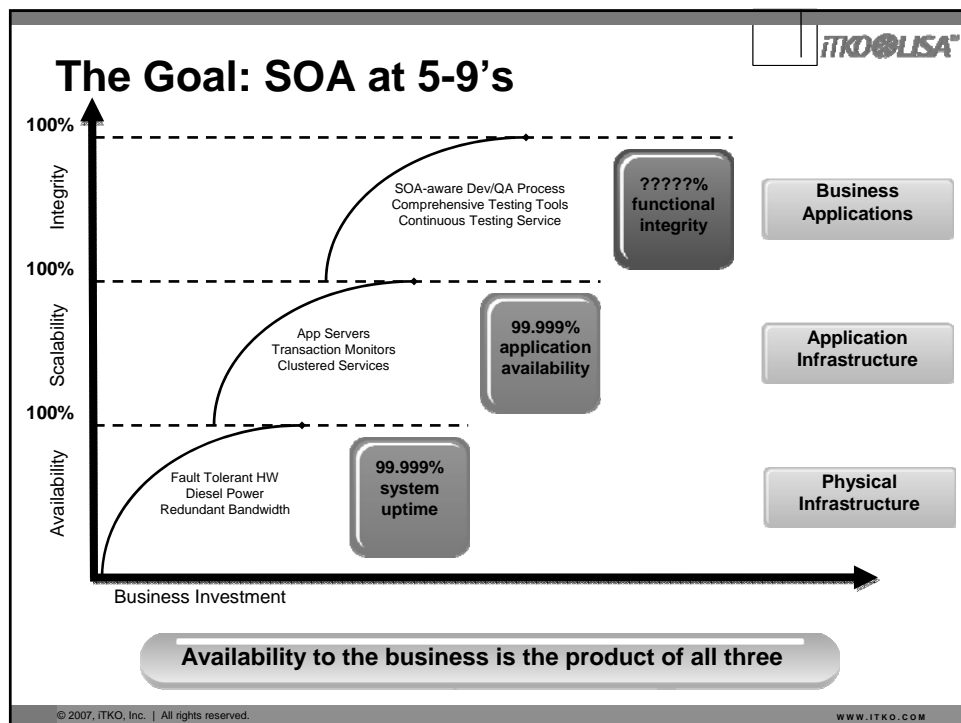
iTKO LISA

The Goal: SOA at 5-9's

100%

Integrity

SOA-aware Dev/QA Process
Comprehensive Testing Tools
Continuous Testing Service

?????% functional integrity

Business Applications

100%

Scalability

App Servers
Transaction Monitors
Clustered Services

99.999% application availability

Application Infrastructure

100%

Availability

Fault Tolerant HW
Diesel Power
Redundant Bandwidth

99.999% system uptime

Physical Infrastructure

Business Investment

Availability to the business is the product of all three

© 2007, iTKO, Inc. | All rights reserved.

WWW.ITKO.COM